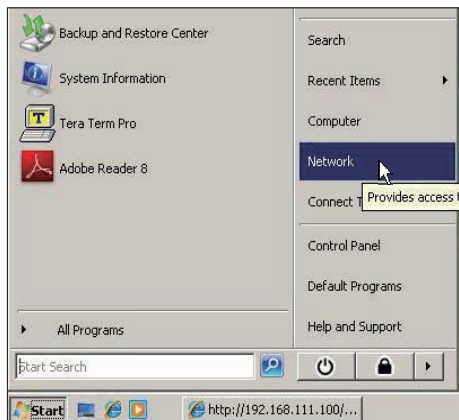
Backup and Restore Center

System Information

Tera Term Pro

Adobe Reader 8

All Programs

Start Search

Search

Recent Items

Computer

Network

Connect T

Provides access t

Control Panel

Default Programs

Help and Support

Start

http://192.168.111.100/...